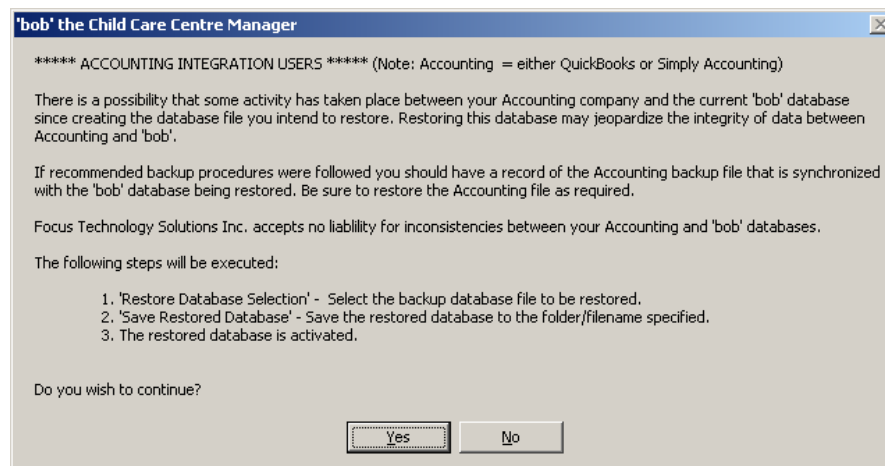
'bob' the Child Care Centre Manager

***** ACCOUNTING INTEGRATION USERS ***** (Note: Accounting = either QuickBooks or Simply Accounting)

There is a possibility that some activity has taken place between your Accounting company and the current 'bob' database since creating the database file you intend to restore. Restoring this database may jeopardize the integrity of data between Accounting and 'bob'.

If recommended backup procedures were followed you should have a record of the Accounting backup file that is synchronized with the 'bob' database being restored. Be sure to restore the Accounting file as required.

Focus Technology Solutions Inc. accepts no liablility for inconsistencies between your Accounting and 'bob' databases.

The following steps will be executed:

1. 'Restore Database Selection' - Select the backup database file to be restored.
2. 'Save Restored Database' - Save the restored database to the folder/filename specified.
3. The restored database is activated.

Do you wish to continue?

Yes No